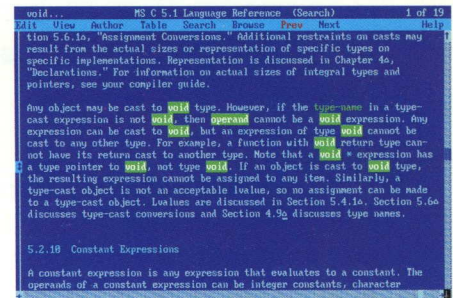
void...                    MS C 5.1 Language Reference (Search)                    1 of 19

Edit   View   Author   Table   Search   Browse   Prev   Next                    Help

tion 5.6.1a, "Assignment Conversions." Additional restraints on casts may result from the actual sizes or representation of specific types on specific implementations. Representation is discussed in Chapter 4a, "Declarations." For information on actual sizes of integral types and pointers, see your compiler guide.

Any object may be cast to void type. However, if the type-name in a type-cast expression is not void, then operand cannot be a void expression. Any expression can be cast to void, but an expression of type void cannot be cast to any other type. For example, a function with void return type cannot have its return cast to another type. Note that a void * expression has a type pointer to void, not type void. If an object is cast to void type, the resulting expression cannot be assigned to any item. Similarly, a type-cast object is not an acceptable lvalue, so no assignment can be made to a type-cast object. Lvalues are discussed in Section 5.4.1a. Section 5.6a discusses type-cast conversions and Section 4.9a discusses type names.

5.2.10  Constant Expressions

A constant expression is any expression that evaluates to a constant. The operands of a constant expression can be integer constants, character